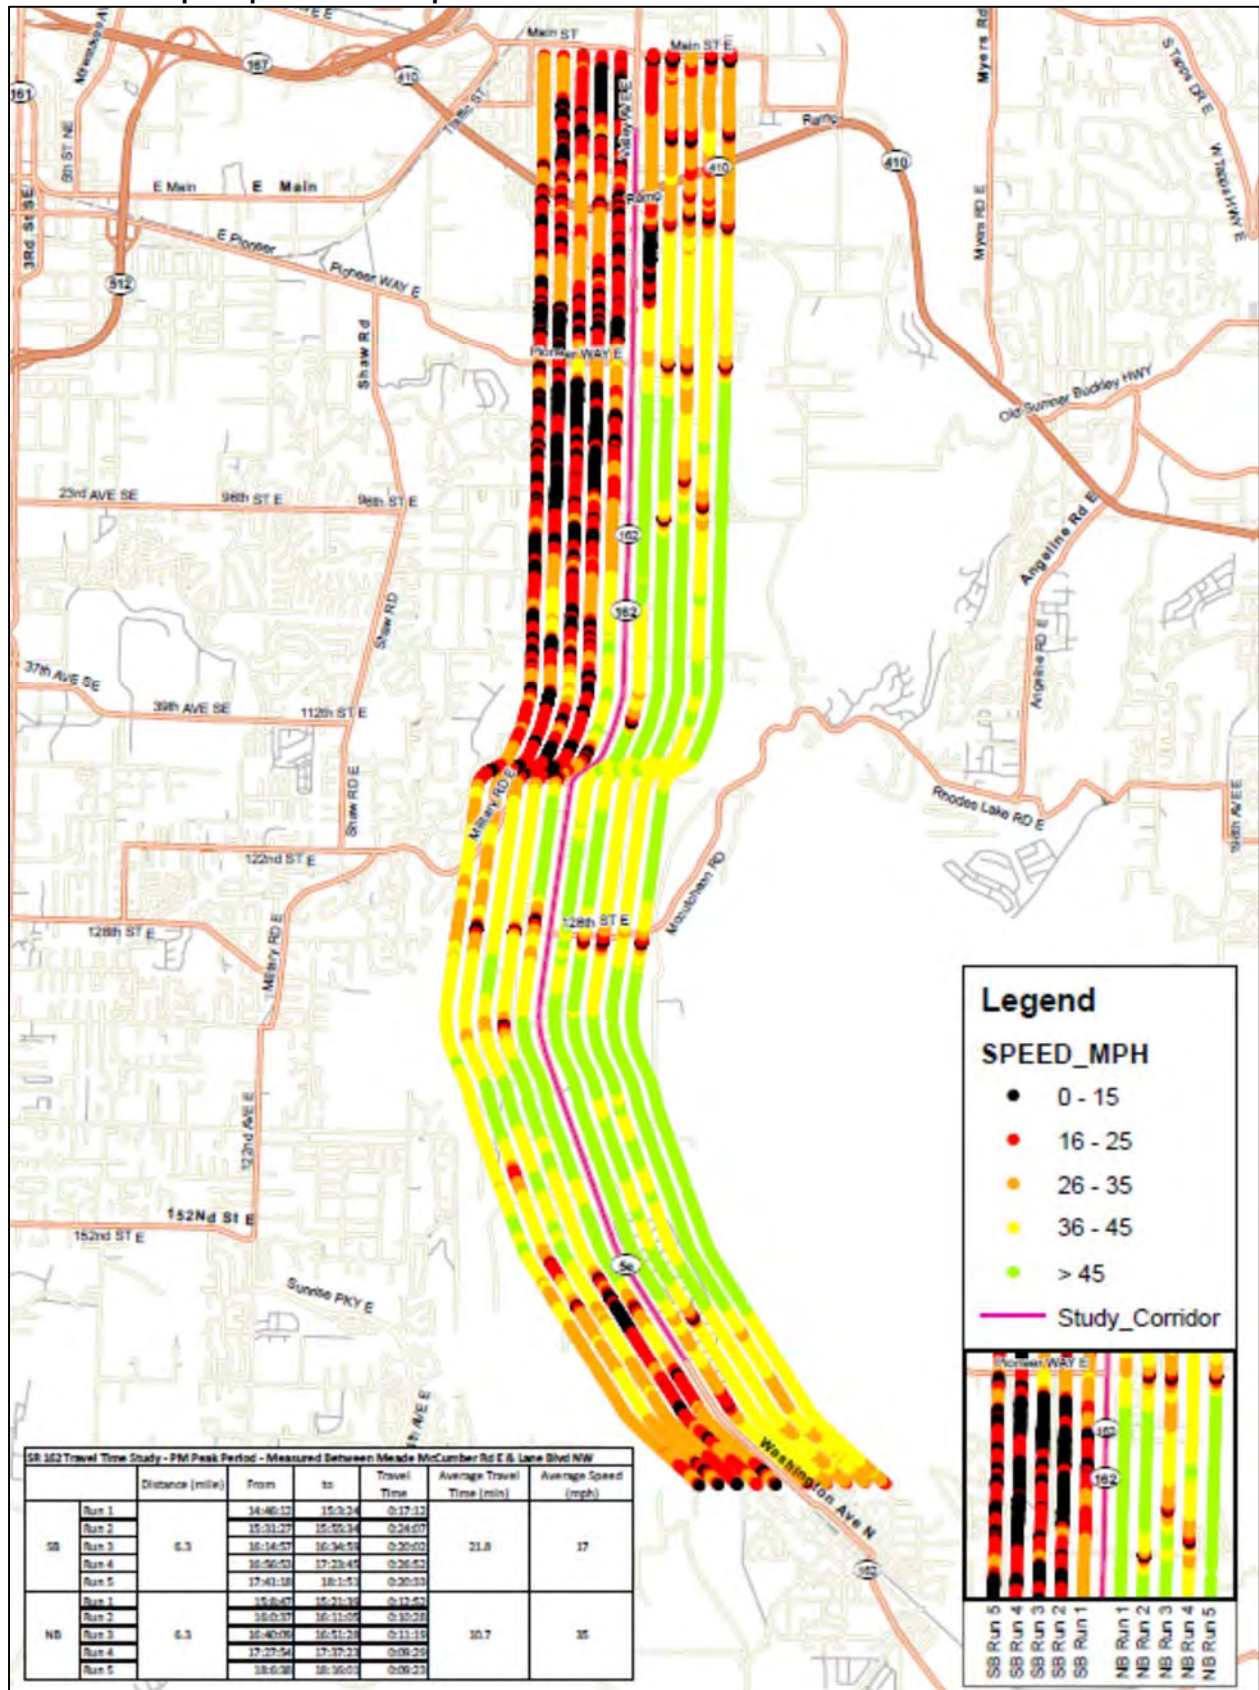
Main ST
Main ST E
167
410
161
Milwaukee
Traffic ST
Valley AVE E
Ramp
Ramp
410
410
Myers Rd
Myers RD E
S Tapps DR E
W Tapps HWY E
5th ST NE
3rd St SE
E Main
E Main
E Pioneer
Pioneer WAY E
512
Shaw Rd
Pioneer WAY E
Old Sumner Buckley HWY
23rd AVE SE
96th ST E
96th ST E
162
162
Angeline Rd E
Angeline RD E
Shaw RD
37th AVE SE
39th AVE SE
112th ST E
Military RD E
Shaw RD E
Rhodes Lake RD E
122nd ST E
McCutcheon RD
128th ST E
128th ST E
Military RD E
122nd AVE E
152Nd St E
152nd ST E
Sunrise PKY E
5e
Washington Ave N
162

Legend
SPEED_MPH
0 - 15
16 - 25
26 - 35
36 - 45
> 45
Study_Corridor

Pioneer WAY E
162
162
SB Run 5
SB Run 4
SB Run 3
SB Run 2
SB Run 1
NB Run 1
NB Run 2
NB Run 3
NB Run 4
NB Run 5

SR 162 Travel Time Study - PM Peak Period - Measured Between Meade McCumber Rd E & Lane Blvd NW

| | | Distance (mile) | From | to | Travel Time | Average Travel Time (min) | Average Speed (mph) |
|---|---|---|---|---|---|---|---|
| SB | Run 1 | 6.3 | 14:46:12 | 15:3:24 | 0:17:12 | 21.8 | 17 |
| | Run 2 | | 15:31:27 | 15:55:34 | 0:24:07 | | |
| | Run 3 | | 16:14:57 | 16:34:59 | 0:20:02 | | |
| | Run 4 | | 16:56:53 | 17:23:45 | 0:26:52 | | |
| | Run 5 | | 17:41:18 | 18:1:51 | 0:20:33 | | |
| NB | Run 1 | 6.3 | 15:8:47 | 15:21:38 | 0:12:51 | 10.7 | 35 |
| | Run 2 | | 16:0:37 | 16:11:05 | 0:10:28 | | |
| | Run 3 | | 16:40:08 | 16:51:28 | 0:11:19 | | |
| | Run 4 | | 17:27:54 | 17:37:23 | 0:09:29 | | |
| | Run 5 | | 18:6:38 | 18:16:01 | 0:09:23 | | |